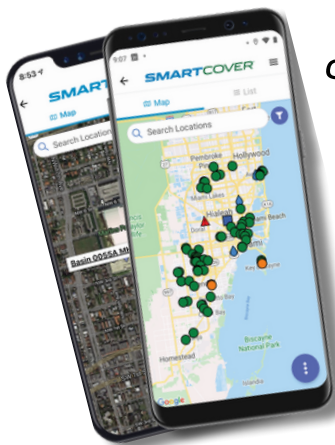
8:53
SMART
Map
Search Loca
Basin 0055A M

9:07
SMARTCOVER
Map
List
Search Locations
Pembroke Pines
Hollywood
Miami Lakes
Hialeah
Doral
Miami Beach
Miami
Key Biscayne
Biscayne National Park
Homestead
Islandia
Google

C